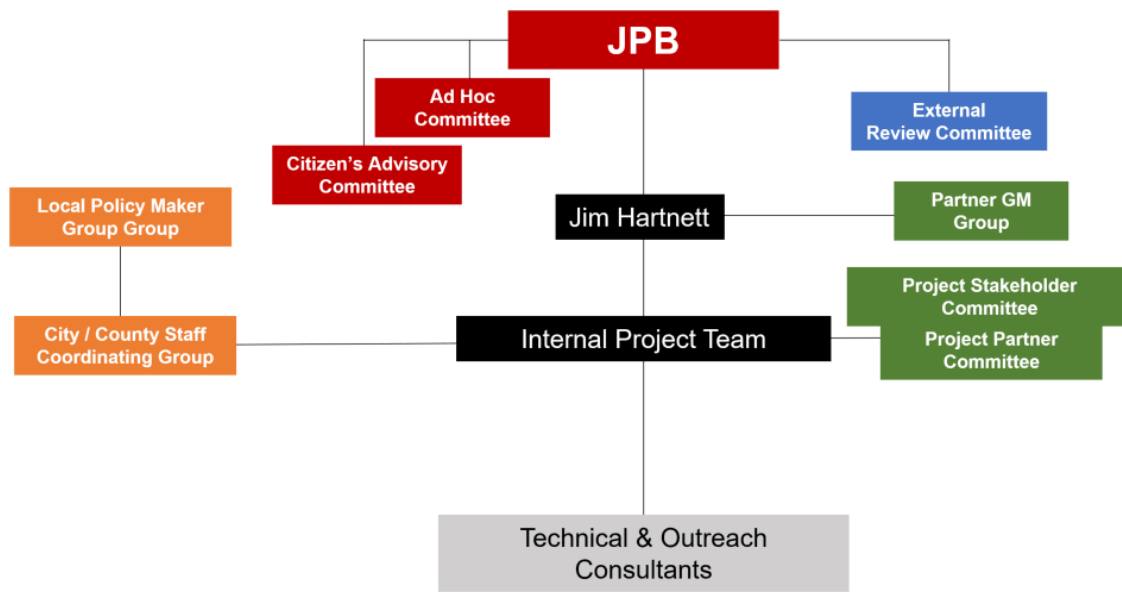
JPB

Ad Hoc Committee

Citizen's Advisory Committee

External Review Committee

Local Policy Maker Group Group

Jim Hartnett

Partner GM Group

Project Stakeholder Committee

City / County Staff Coordinating Group

Internal Project Team

Project Partner Committee

Technical & Outreach Consultants